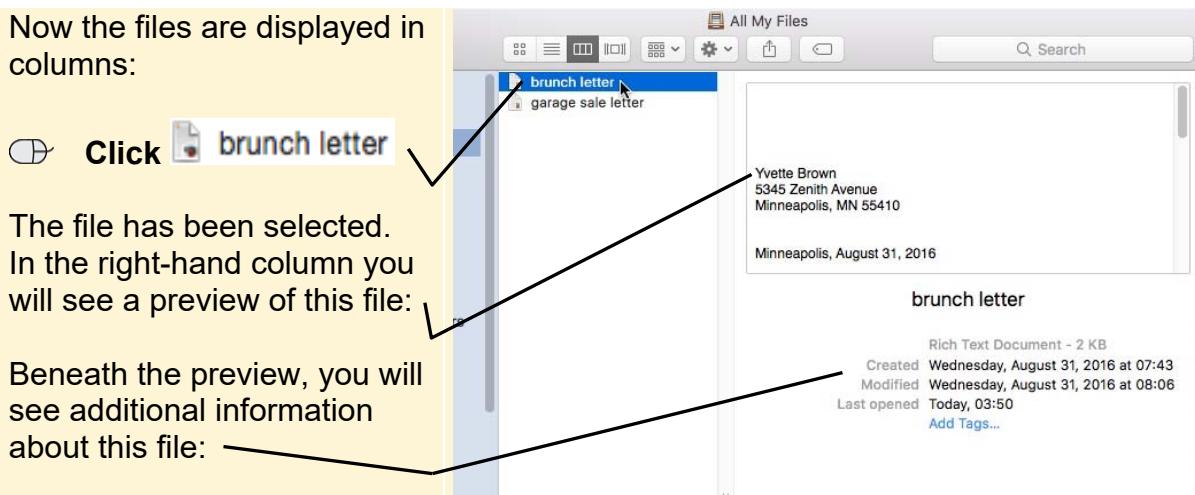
Now the files are displayed in columns:

Click brunch letter

The file has been selected. In the right-hand column you will see a preview of this file:

Beneath the preview, you will see additional information about this file:

All My Files

Search

brunch letter
garage sale letter

Yvette Brown
5345 Zenith Avenue
Minneapolis, MN 55410

Minneapolis, August 31, 2016

brunch letter

Rich Text Document - 2 KB
Created Wednesday, August 31, 2016 at 07:43
Modified Wednesday, August 31, 2016 at 08:06
Last opened Today, 03:50
Add Tags...